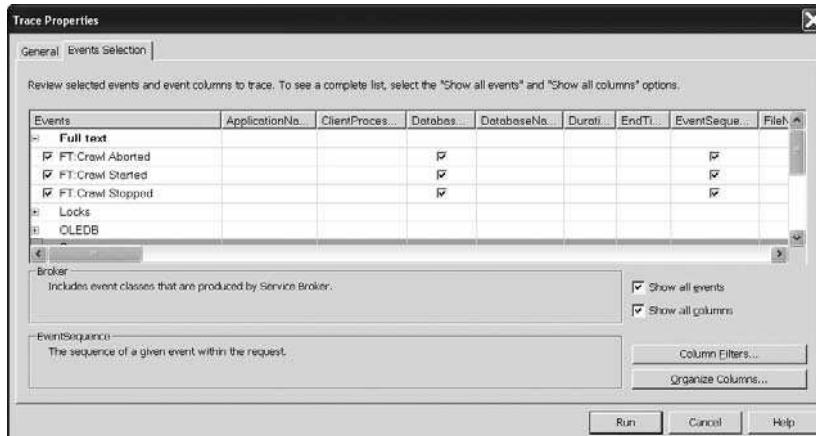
Trace Properties

General | Events Selection

Review selected events and event columns to trace. To see a complete list, select the "Show all events" and "Show all columns" options.

| Events | ApplicationNa... | ClientProces... | Databas... | DatabaseNa... | Durati... | EndTi... | EventSeque... | FileN |
|---|---|---|---|---|---|---|---|---|
| Full text | | | | | | | | |
| ☑ FT:Crawl Aborted | | | ☑ | | | | ☑ | |
| ☑ FT:Crawl Started | | | ☑ | | | | ☑ | |
| ☑ FT:Crawl Stopped | | | ☑ | | | | ☑ | |
| Locks | | | | | | | | |
| OLEDB | | | | | | | | |

Broker
Includes event classes that are produced by Service Broker.

☑ Show all events
☑ Show all columns

EventSequence
The sequence of a given event within the request.

Column Filters...
Organize Columns...

Run Cancel Help